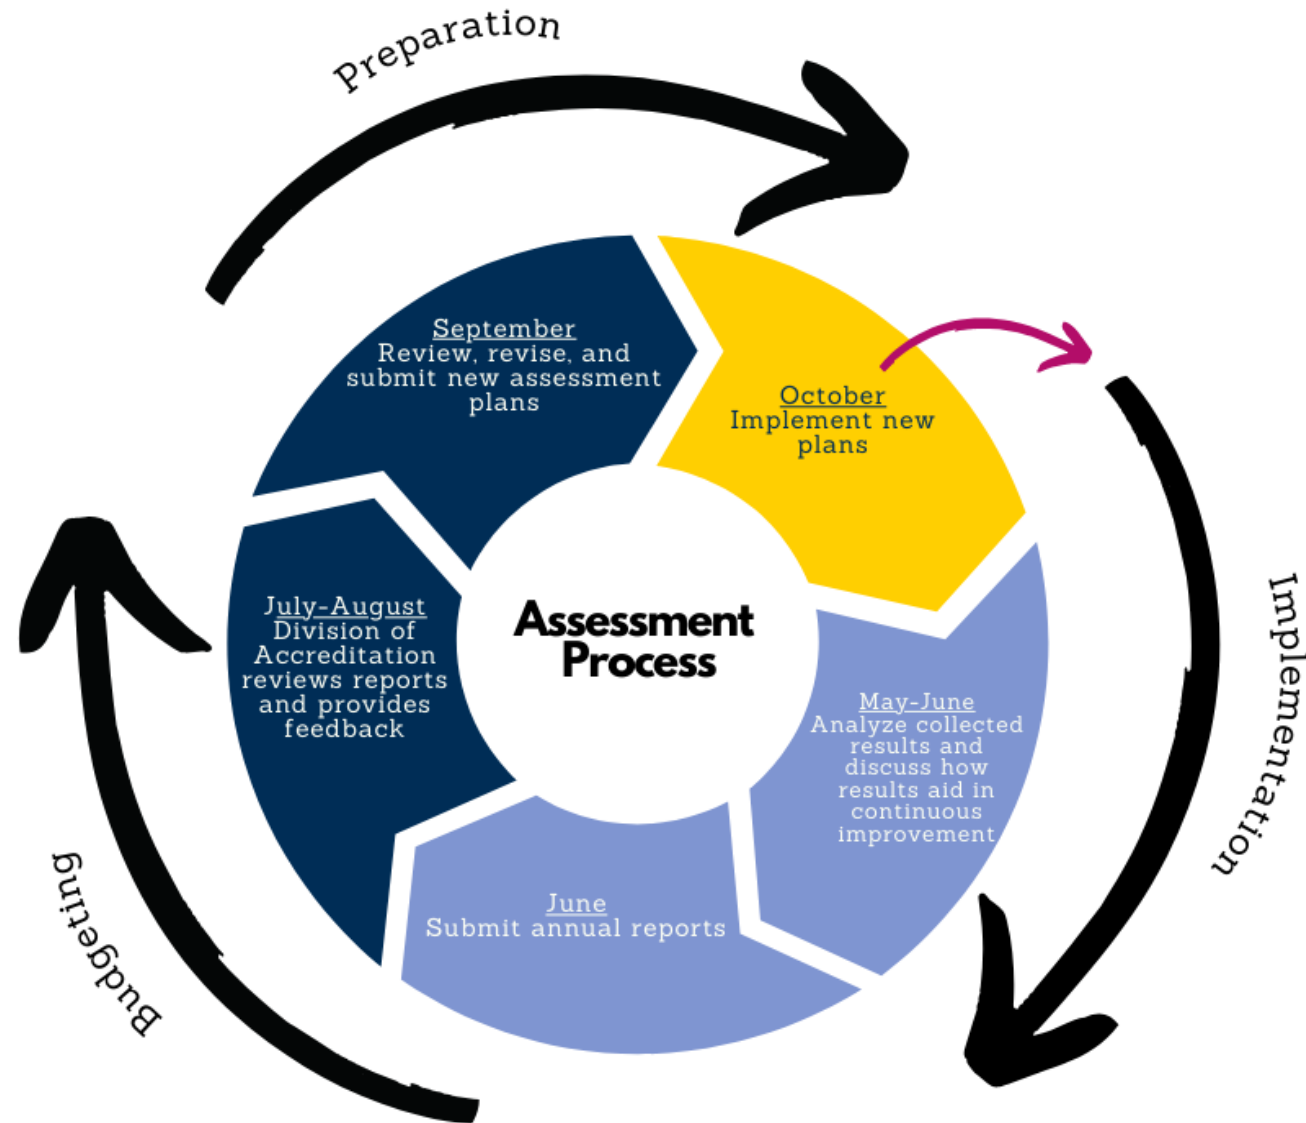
Preparation

September
Review, revise, and submit new assessment plans

October
Implement new plans

Implementation

Assessment Process

May-June
Analyze collected results and discuss how results aid in continuous improvement

June
Submit annual reports

July-August
Division of Accreditation reviews reports and provides feedback

Budgeting